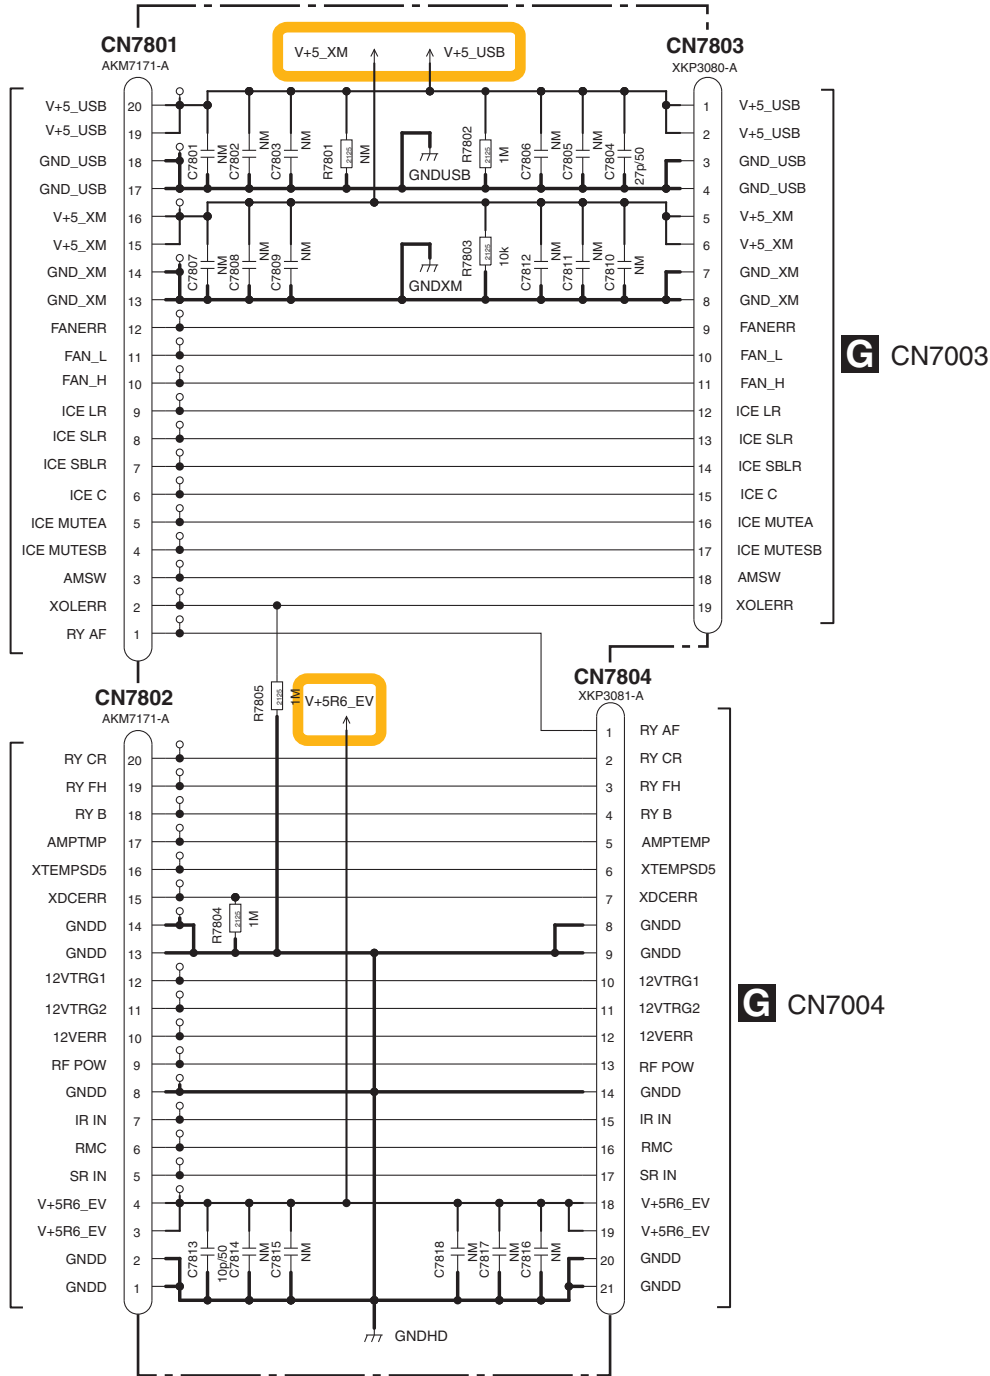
CN7801
AKM7171-A

V+5_XM V+5_USB

CN7803
XKP3080-A

| Signal | CN7801 | CN7803 | Signal |
|---|---|---|---|
| V+5_USB | 20 | 1 | V+5_USB |
| V+5_USB | 19 | 2 | V+5_USB |
| GND_USB | 18 | 3 | GND_USB |
| GND_USB | 17 | 4 | GND_USB |
| V+5_XM | 16 | 5 | V+5_XM |
| V+5_XM | 15 | 6 | V+5_XM |
| GND_XM | 14 | 7 | GND_XM |
| GND_XM | 13 | 8 | GND_XM |
| FANERR | 12 | 9 | FANERR |
| FAN_L | 11 | 10 | FAN_L |
| FAN_H | 10 | 11 | FAN_H |
| ICE LR | 9 | 12 | ICE LR |
| ICE SLR | 8 | 13 | ICE SLR |
| ICE SBLR | 7 | 14 | ICE SBLR |
| ICE C | 6 | 15 | ICE C |
| ICE MUTEA | 5 | 16 | ICE MUTEA |
| ICE MUTESB | 4 | 17 | ICE MUTESB |
| AMSW | 3 | 18 | AMSW |
| XOLERR | 2 | 19 | XOLERR |
| RY AF | 1 | | |

C7801 NM C7802 NM C7803 NM R7801 2125 NM GNDUSB R7802 2125 1M C7806 NM C7805 NM C7804 27p/50

C7807 NM C7808 NM C7809 NM GNDXM R7803 2125 10k C7812 NM C7811 NM C7810 NM

G CN7003

CN7802
AKM7171-A

R7805 2125 1M V+5R6_EV

CN7804
XKP3081-A

| Signal | CN7802 | CN7804 | Signal |
|---|---|---|---|
| | | 1 | RY AF |
| RY CR | 20 | 2 | RY CR |
| RY FH | 19 | 3 | RY FH |
| RY B | 18 | 4 | RY B |
| AMPTMP | 17 | 5 | AMPTEMP |
| XTEMPSD5 | 16 | 6 | XTEMPSD5 |
| XDCERR | 15 | 7 | XDCERR |
| GNDD | 14 | 8 | GNDD |
| GNDD | 13 | 9 | GNDD |
| 12VTRG1 | 12 | 10 | 12VTRG1 |
| 12VTRG2 | 11 | 11 | 12VTRG2 |
| 12VERR | 10 | 12 | 12VERR |
| RF POW | 9 | 13 | RF POW |
| GNDD | 8 | 14 | GNDD |
| IR IN | 7 | 15 | IR IN |
| RMC | 6 | 16 | RMC |
| SR IN | 5 | 17 | SR IN |
| V+5R6_EV | 4 | 18 | V+5R6_EV |
| V+5R6_EV | 3 | 19 | V+5R6_EV |
| GNDD | 2 | 20 | GNDD |
| GNDD | 1 | 21 | GNDD |

R7804 2125 1M

C7813 10p/50 C7814 NM C7815 NM C7818 NM C7817 NM C7816 NM

G CN7004

GNDHD